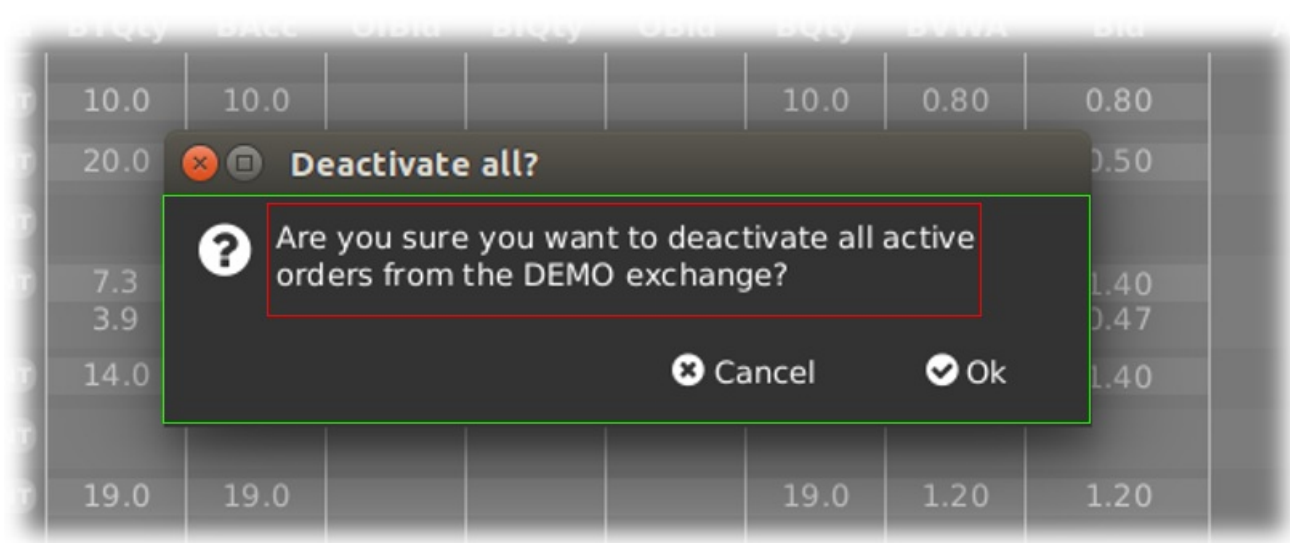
| BTQty | BAcc | OfBid | BIQty | OBid | BQty | BVWA | Bid |
|---|---|---|---|---|---|---|---|
| 10.0 | 10.0 | | | | 10.0 | 0.80 | 0.80 |
| 20.0 | | | | | | | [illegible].50 |
| | | | | | | | |
| 7.3 | | | | | | | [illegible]1.40 |
| 3.9 | | | | | | | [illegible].47 |
| 14.0 | | | | | | | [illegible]1.40 |
| | | | | | | | |
| 19.0 | 19.0 | | | | 19.0 | 1.20 | 1.20 |

Deactivate all?

Are you sure you want to deactivate all active orders from the DEMO exchange?

Cancel

Ok